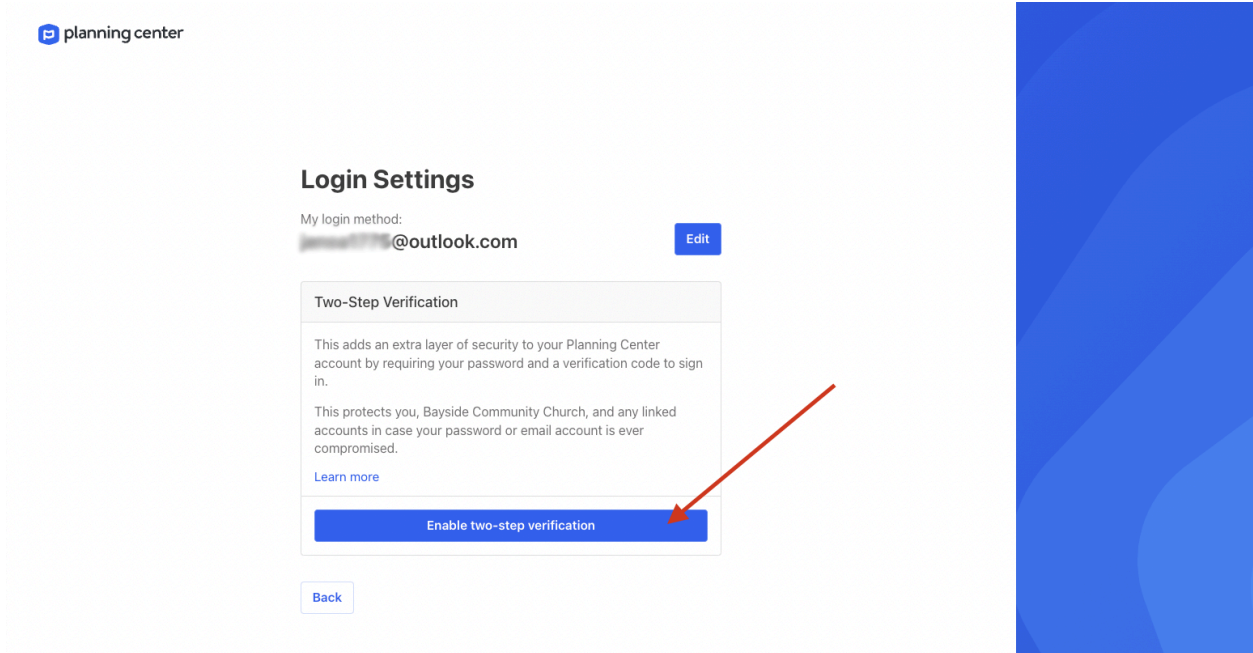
planning center

Login Settings

My login method:
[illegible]@outlook.com

Edit

Two-Step Verification

This adds an extra layer of security to your Planning Center account by requiring your password and a verification code to sign in.

This protects you, Bayside Community Church, and any linked accounts in case your password or email account is ever compromised.

Learn more

Enable two-step verification

Back